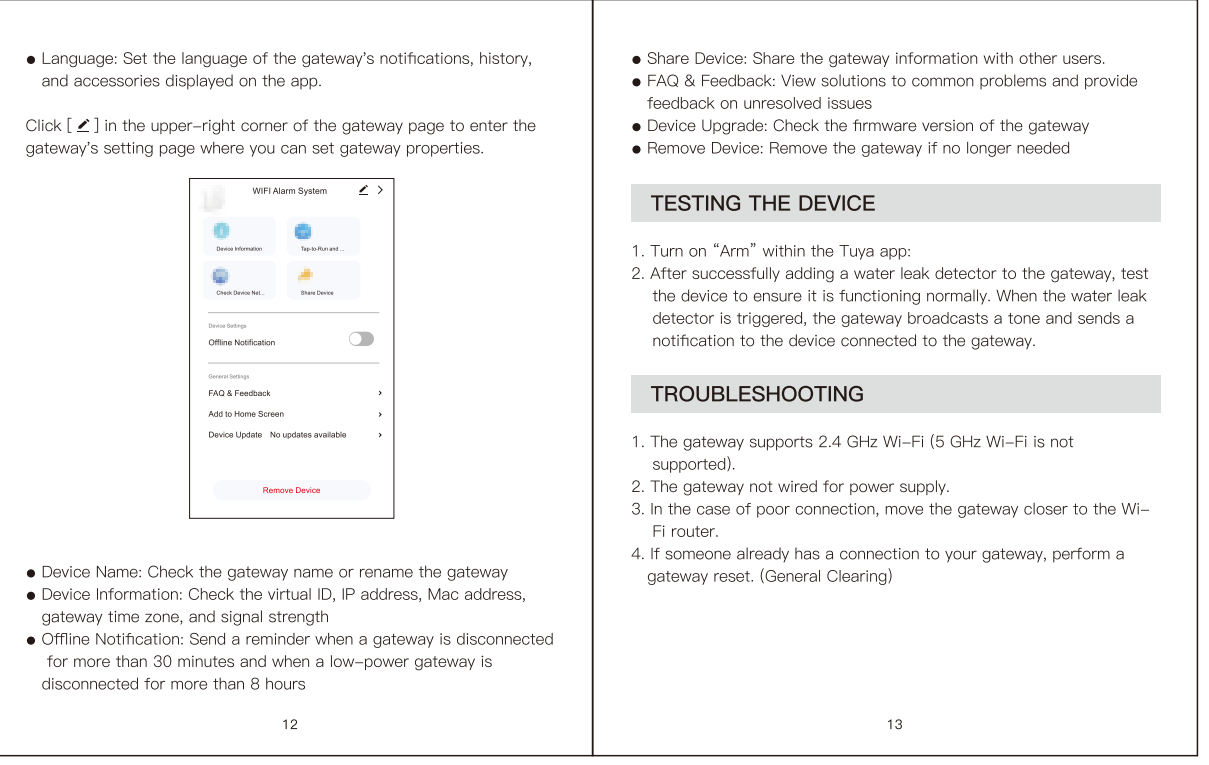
● Language: Set the language of the gateway's notifications, history, and accessories displayed on the app.

Click [ ✎ ] in the upper-right corner of the gateway page to enter the gateway's setting page where you can set gateway properties.

WIFI Alarm System

Device Information

Tap-to-Run and ...

Check Device Net...

Share Device

Device Settings

Offline Notification

General Settings

FAQ & Feedback

Add to Home Screen

Device Update No updates available

Remove Device

● Device Name: Check the gateway name or rename the gateway
● Device Information: Check the virtual ID, IP address, Mac address, gateway time zone, and signal strength
● Offline Notification: Send a reminder when a gateway is disconnected for more than 30 minutes and when a low-power gateway is disconnected for more than 8 hours

12

● Share Device: Share the gateway information with other users.
● FAQ & Feedback: View solutions to common problems and provide feedback on unresolved issues
● Device Upgrade: Check the firmware version of the gateway
● Remove Device: Remove the gateway if no longer needed

TESTING THE DEVICE

1. Turn on "Arm" within the Tuya app:
2. After successfully adding a water leak detector to the gateway, test the device to ensure it is functioning normally. When the water leak detector is triggered, the gateway broadcasts a tone and sends a notification to the device connected to the gateway.

TROUBLESHOOTING

1. The gateway supports 2.4 GHz Wi-Fi (5 GHz Wi-Fi is not supported).
2. The gateway not wired for power supply.
3. In the case of poor connection, move the gateway closer to the Wi-Fi router.
4. If someone already has a connection to your gateway, perform a gateway reset. (General Clearing)

13